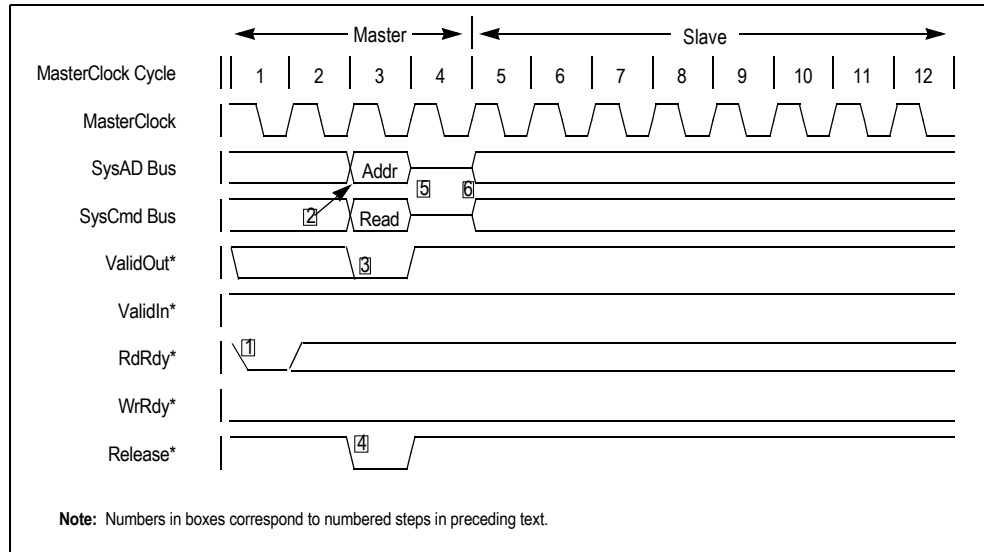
Master

Slave

MasterClock Cycle 1 2 3 4 5 6 7 8 9 10 11 12

MasterClock

SysAD Bus

Addr

5

6

SysCmd Bus

2

Read

ValidOut*

3

ValidIn*

RdRdy*

1

WrRdy*

Release*

4

**Note:** Numbers in boxes correspond to numbered steps in preceding text.